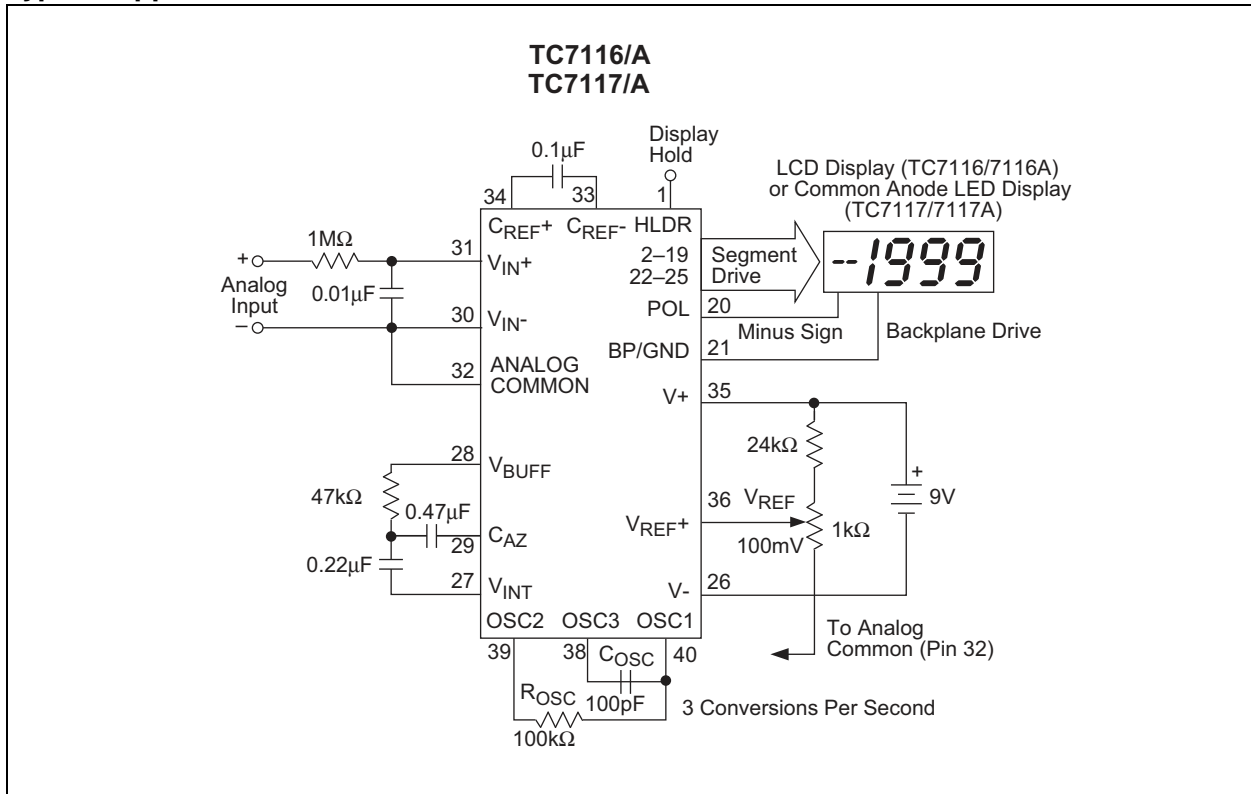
TC7116/A
TC7117/A

0.1μF

Display Hold

LCD Display (TC7116/7116A) or Common Anode LED Display (TC7117/7117A)

34
33
1
$C_{REF}+$
$C_{REF}-$
HLDR

+
1MΩ
31
$V_{IN}+$
2–19
22–25
Segment Drive
-1999

Analog Input
0.01μF
–
30
$V_{IN}-$
POL
20
Minus Sign

BP/GND
21
Backplane Drive

32
ANALOG COMMON

V+
35

24kΩ

28
$V_{BUFF}$

+
9V

47kΩ
0.47μF
29
$C_{AZ}$
$V_{REF}+$
36
$V_{REF}$
100mV
1kΩ

0.22μF
27
$V_{INT}$
V-
26

OSC2
OSC3
OSC1

To Analog Common (Pin 32)

39
38
$C_{OSC}$
40
100pF
$R_{OSC}$
3 Conversions Per Second
100kΩ